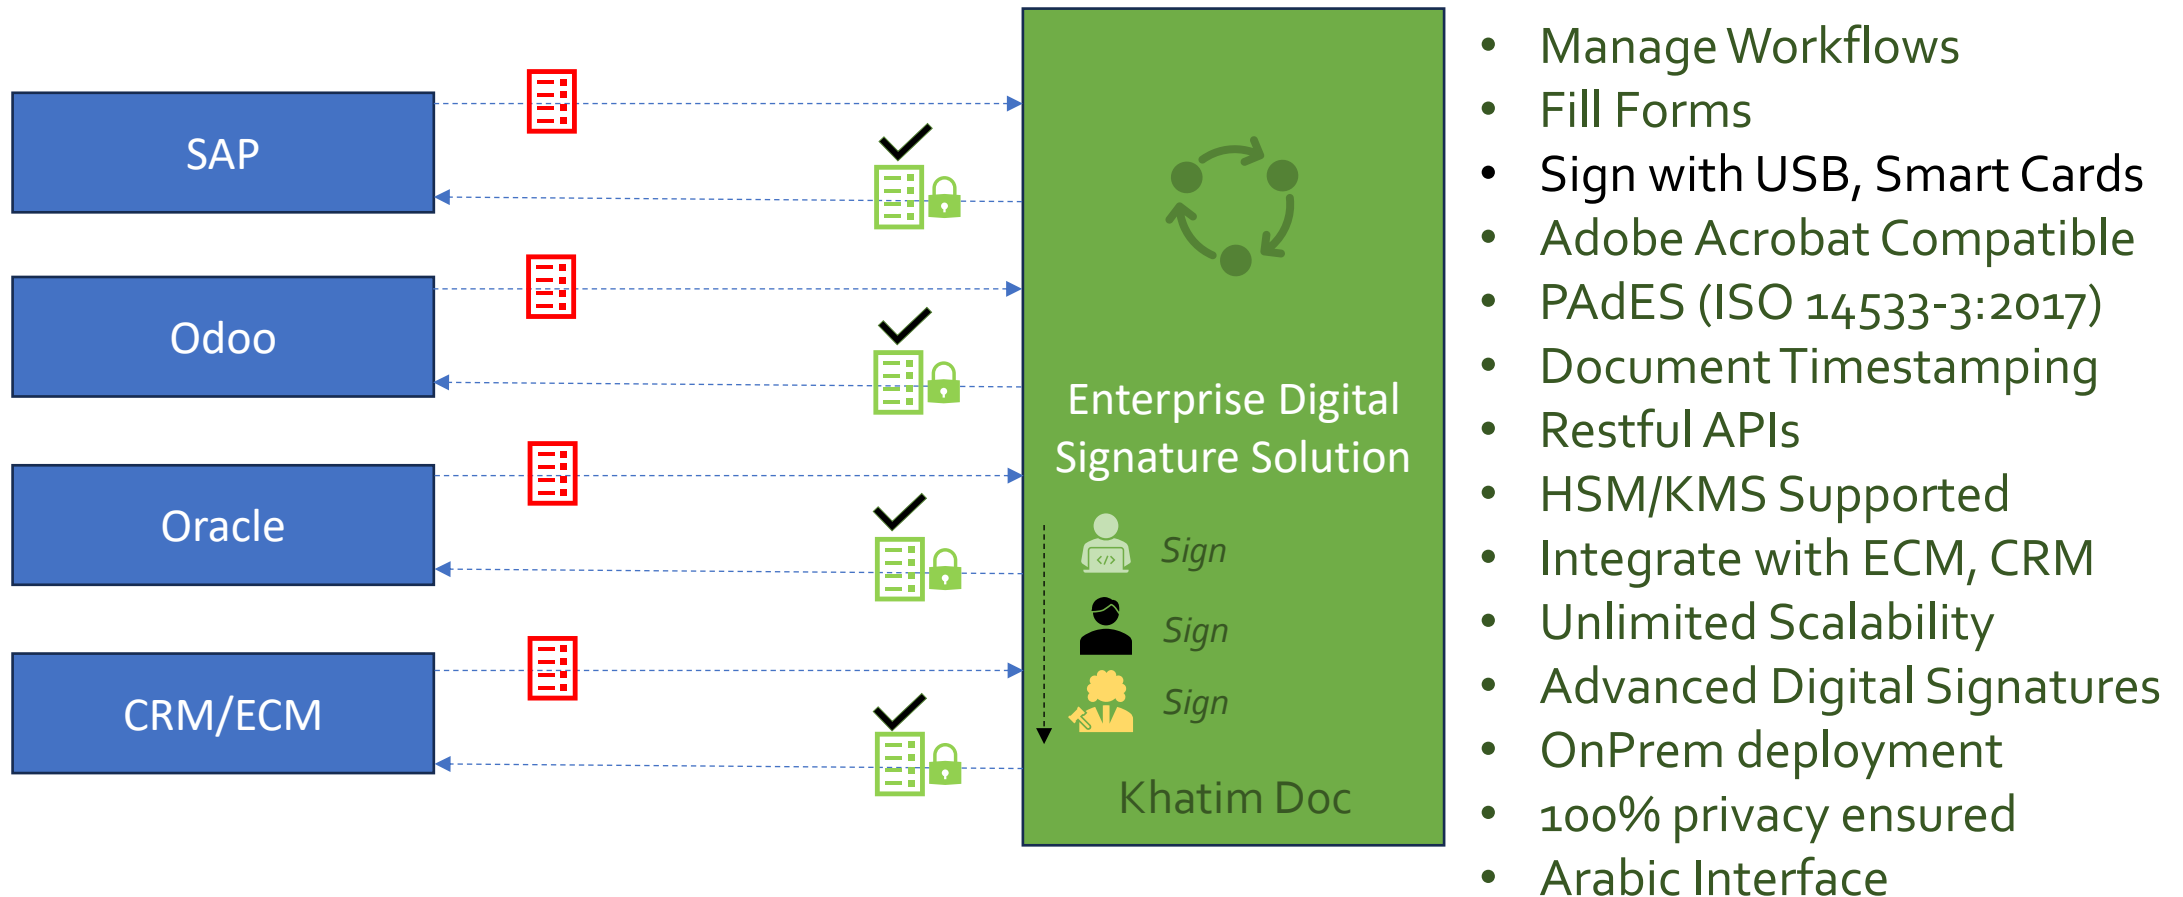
SAP

Odoo

Oracle

CRM/ECM

Enterprise Digital Signature Solution

Sign

Sign

Sign

Khatim Doc

- Manage Workflows
- Fill Forms
- Sign with USB, Smart Cards
- Adobe Acrobat Compatible
- PAdES (ISO 14533-3:2017)
- Document Timestamping
- Restful APIs
- HSM/KMS Supported
- Integrate with ECM, CRM
- Unlimited Scalability
- Advanced Digital Signatures
- OnPrem deployment
- 100% privacy ensured
- Arabic Interface